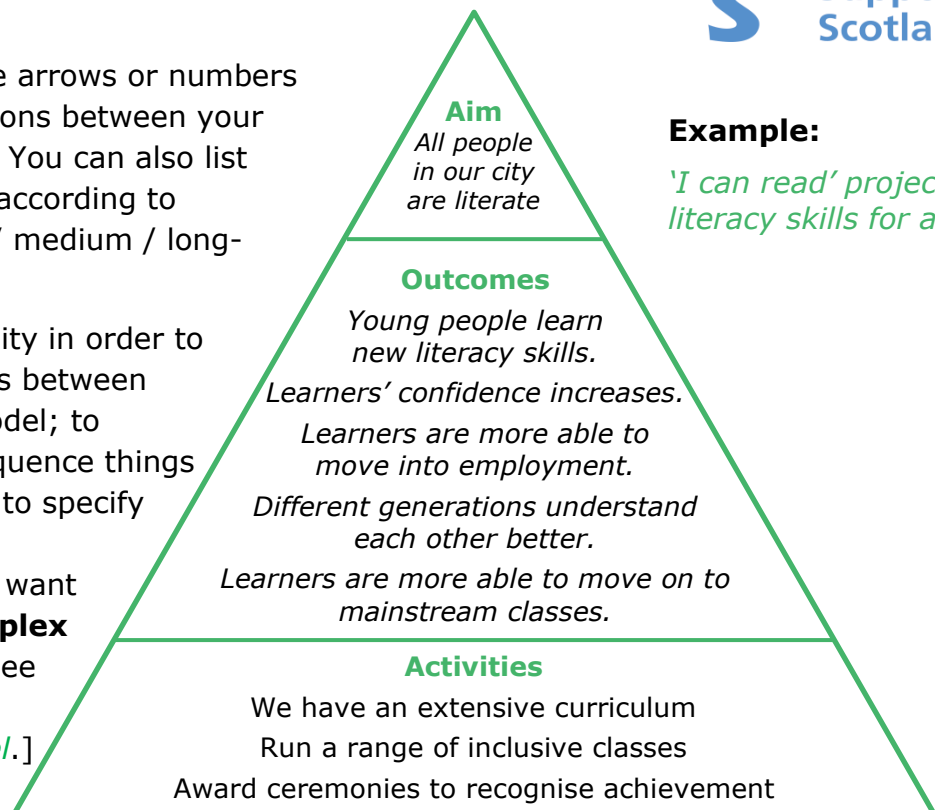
e arrows or numbers
ons between your
You can also list
according to
/ medium / long-

ity in order to
s between
odel; to
quence things
to specify

want
plex
ee

l.]

Aim
All people in our city are literate

Outcomes
Young people learn new literacy skills.
Learners' confidence increases.
Learners are more able to move into employment.
Different generations understand each other better.
Learners are more able to move on to mainstream classes.

Activities
We have an extensive curriculum
Run a range of inclusive classes
Award ceremonies to recognise achievement

S
Scotla

Example:
'I can read' projec
literacy skills for a